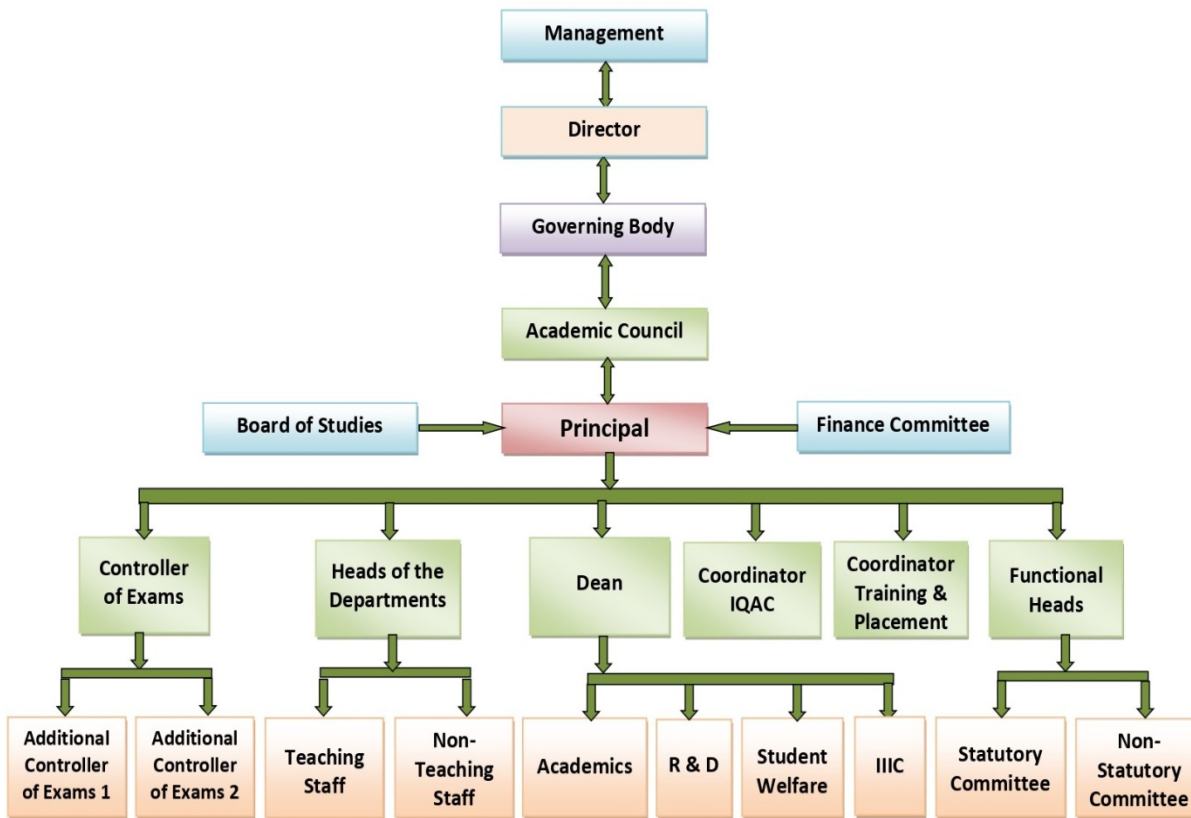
Management

Director

Governing Body

Academic Council

Board of Studies

Principal

Finance Committee

Controller of Exams

Heads of the Departments

Dean

Coordinator IQAC

Coordinator Training & Placement

Functional Heads

Additional Controller of Exams 1

Additional Controller of Exams 2

Teaching Staff

Non-Teaching Staff

Academics

R & D

Student Welfare

IIIC

Statutory Committee

Non-Statutory Committee